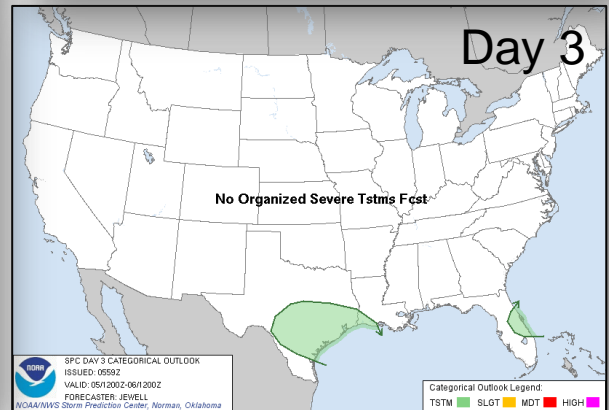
Day 3

No Organized Severe Tstms Fcst

NOAA

SPC DAY 3 CATEGORICAL OUTLOOK
ISSUED: 0559Z
VALID: 05/1200Z-06/1200Z
FORECASTER: JEWELL
NOAA/NWS Storm Prediction Center, Norman, Oklahoma

Categorical Outlook Legend:
TSTM SLGT MDT HIGH